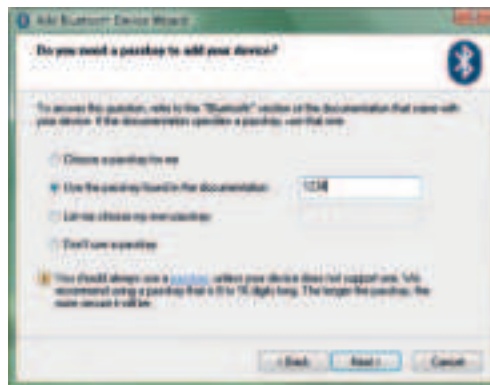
Add Bluetooth Device Wizard

Do you need a passkey to add your device?

To answer this question, refer to the "Bluetooth" section of the documentation that came with your device. If the documentation specifies a passkey, use that one.

Choose a passkey for me

Use the passkey found in the documentation:

1234

Let me choose my own passkey:

Don't use a passkey

You should always use a passkey, unless your device does not support one. We recommend using a passkey that is 8 to 16 digits long. The longer the passkey, the more secure it will be.

< Back

Next >

Cancel